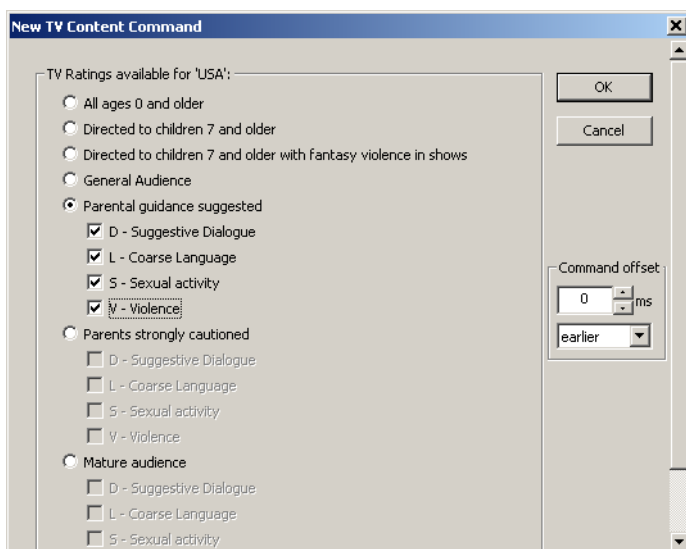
New TV Content Command

TV Ratings available for 'USA':

All ages 0 and older

Directed to children 7 and older

Directed to children 7 and older with fantasy violence in shows

General Audience

Parental guidance suggested

D - Suggestive Dialogue

L - Coarse Language

S - Sexual activity

V - Violence

Parents strongly cautioned

D - Suggestive Dialogue

L - Coarse Language

S - Sexual activity

V - Violence

Mature audience

D - Suggestive Dialogue

L - Coarse Language

S - Sexual activity

OK

Cancel

Command offset

0 ms

earlier